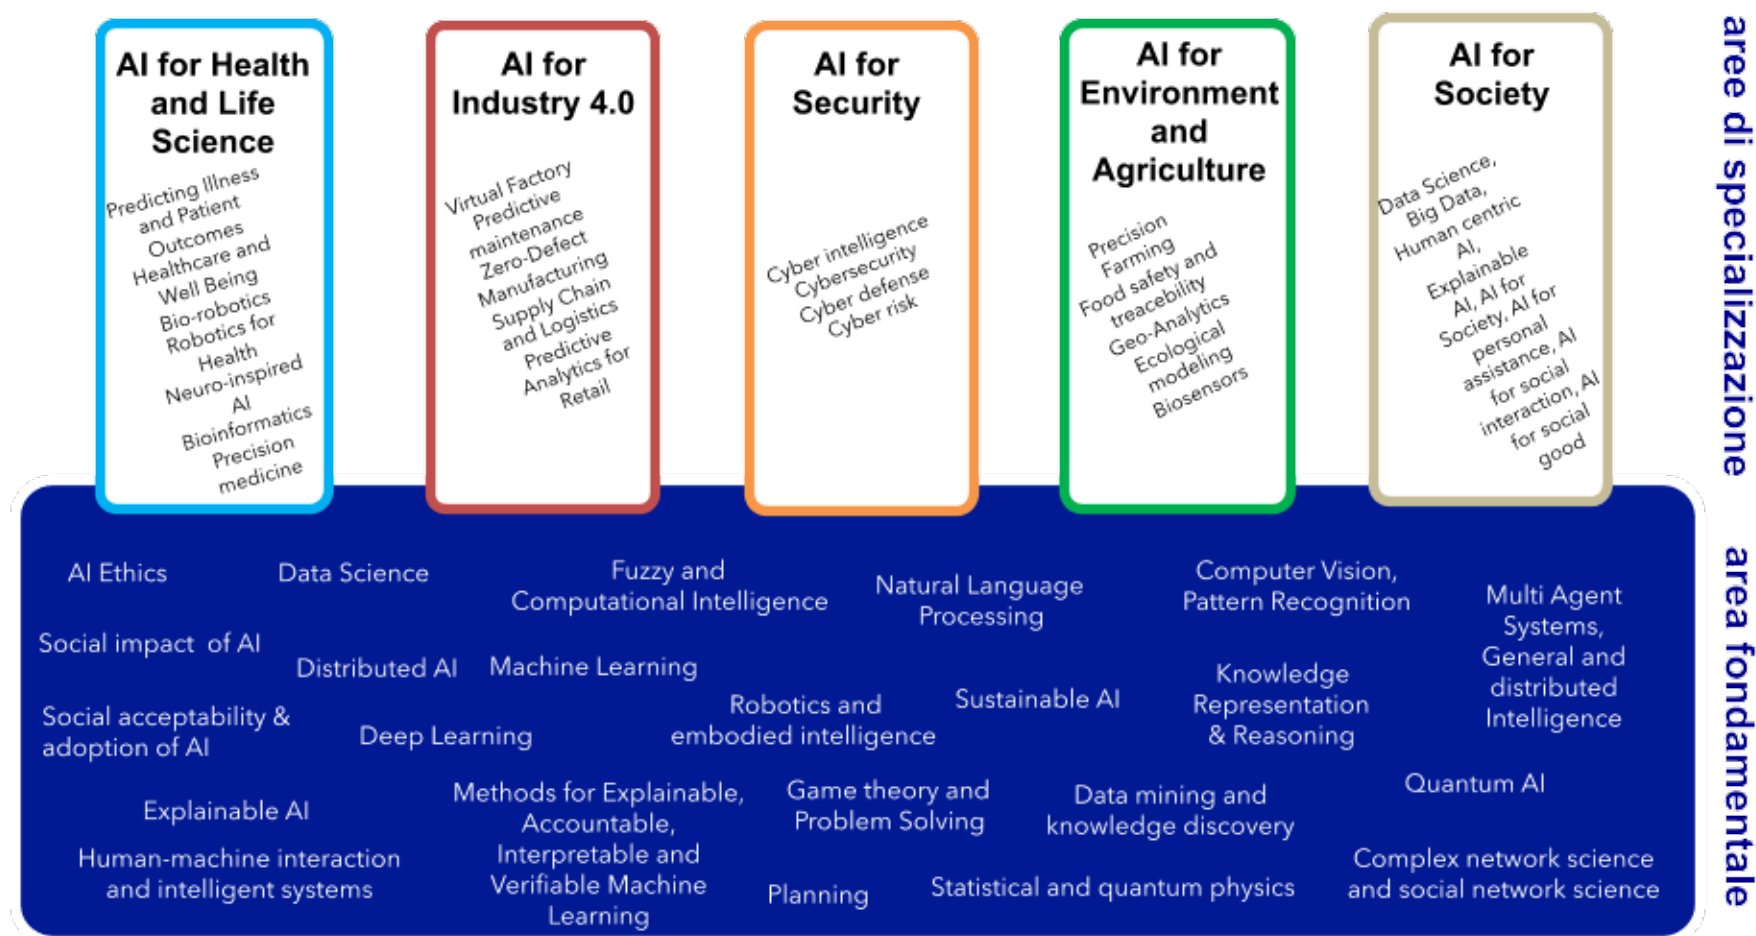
AI for Health and Life Science

Predicting Illness and Patient Outcomes
Healthcare and Well Being
Bio-robotics
Robotics for Health
Neuro-inspired AI
Bioinformatics
Precision medicine

AI for Industry 4.0

Virtual Factory
Predictive maintenance
Zero-Defect Manufacturing
Supply Chain and Logistics
Predictive Analytics for Retail

AI for Security

Cyber intelligence
Cybersecurity
Cyber defense
Cyber risk

AI for Environment and Agriculture

Precision Farming
Food safety and traceability
Geo-Analytics
Ecological modeling
Biosensors

AI for Society

Data Science, Big Data, Human centric AI, Explainable AI, AI for Society, AI for personal assistance, AI for social interaction, AI for social good

aree di specializzazione

AI Ethics
Data Science
Fuzzy and Computational Intelligence
Natural Language Processing
Computer Vision, Pattern Recognition
Multi Agent Systems, General and distributed Intelligence
Social impact of AI
Distributed AI
Machine Learning
Knowledge Representation & Reasoning
Robotics and embodied intelligence
Sustainable AI
Social acceptability & adoption of AI
Deep Learning
Quantum AI
Explainable AI
Methods for Explainable, Accountable, Interpretable and Verifiable Machine Learning
Game theory and Problem Solving
Data mining and knowledge discovery
Human-machine interaction and intelligent systems
Complex network science and social network science
Planning
Statistical and quantum physics

area fondamentale